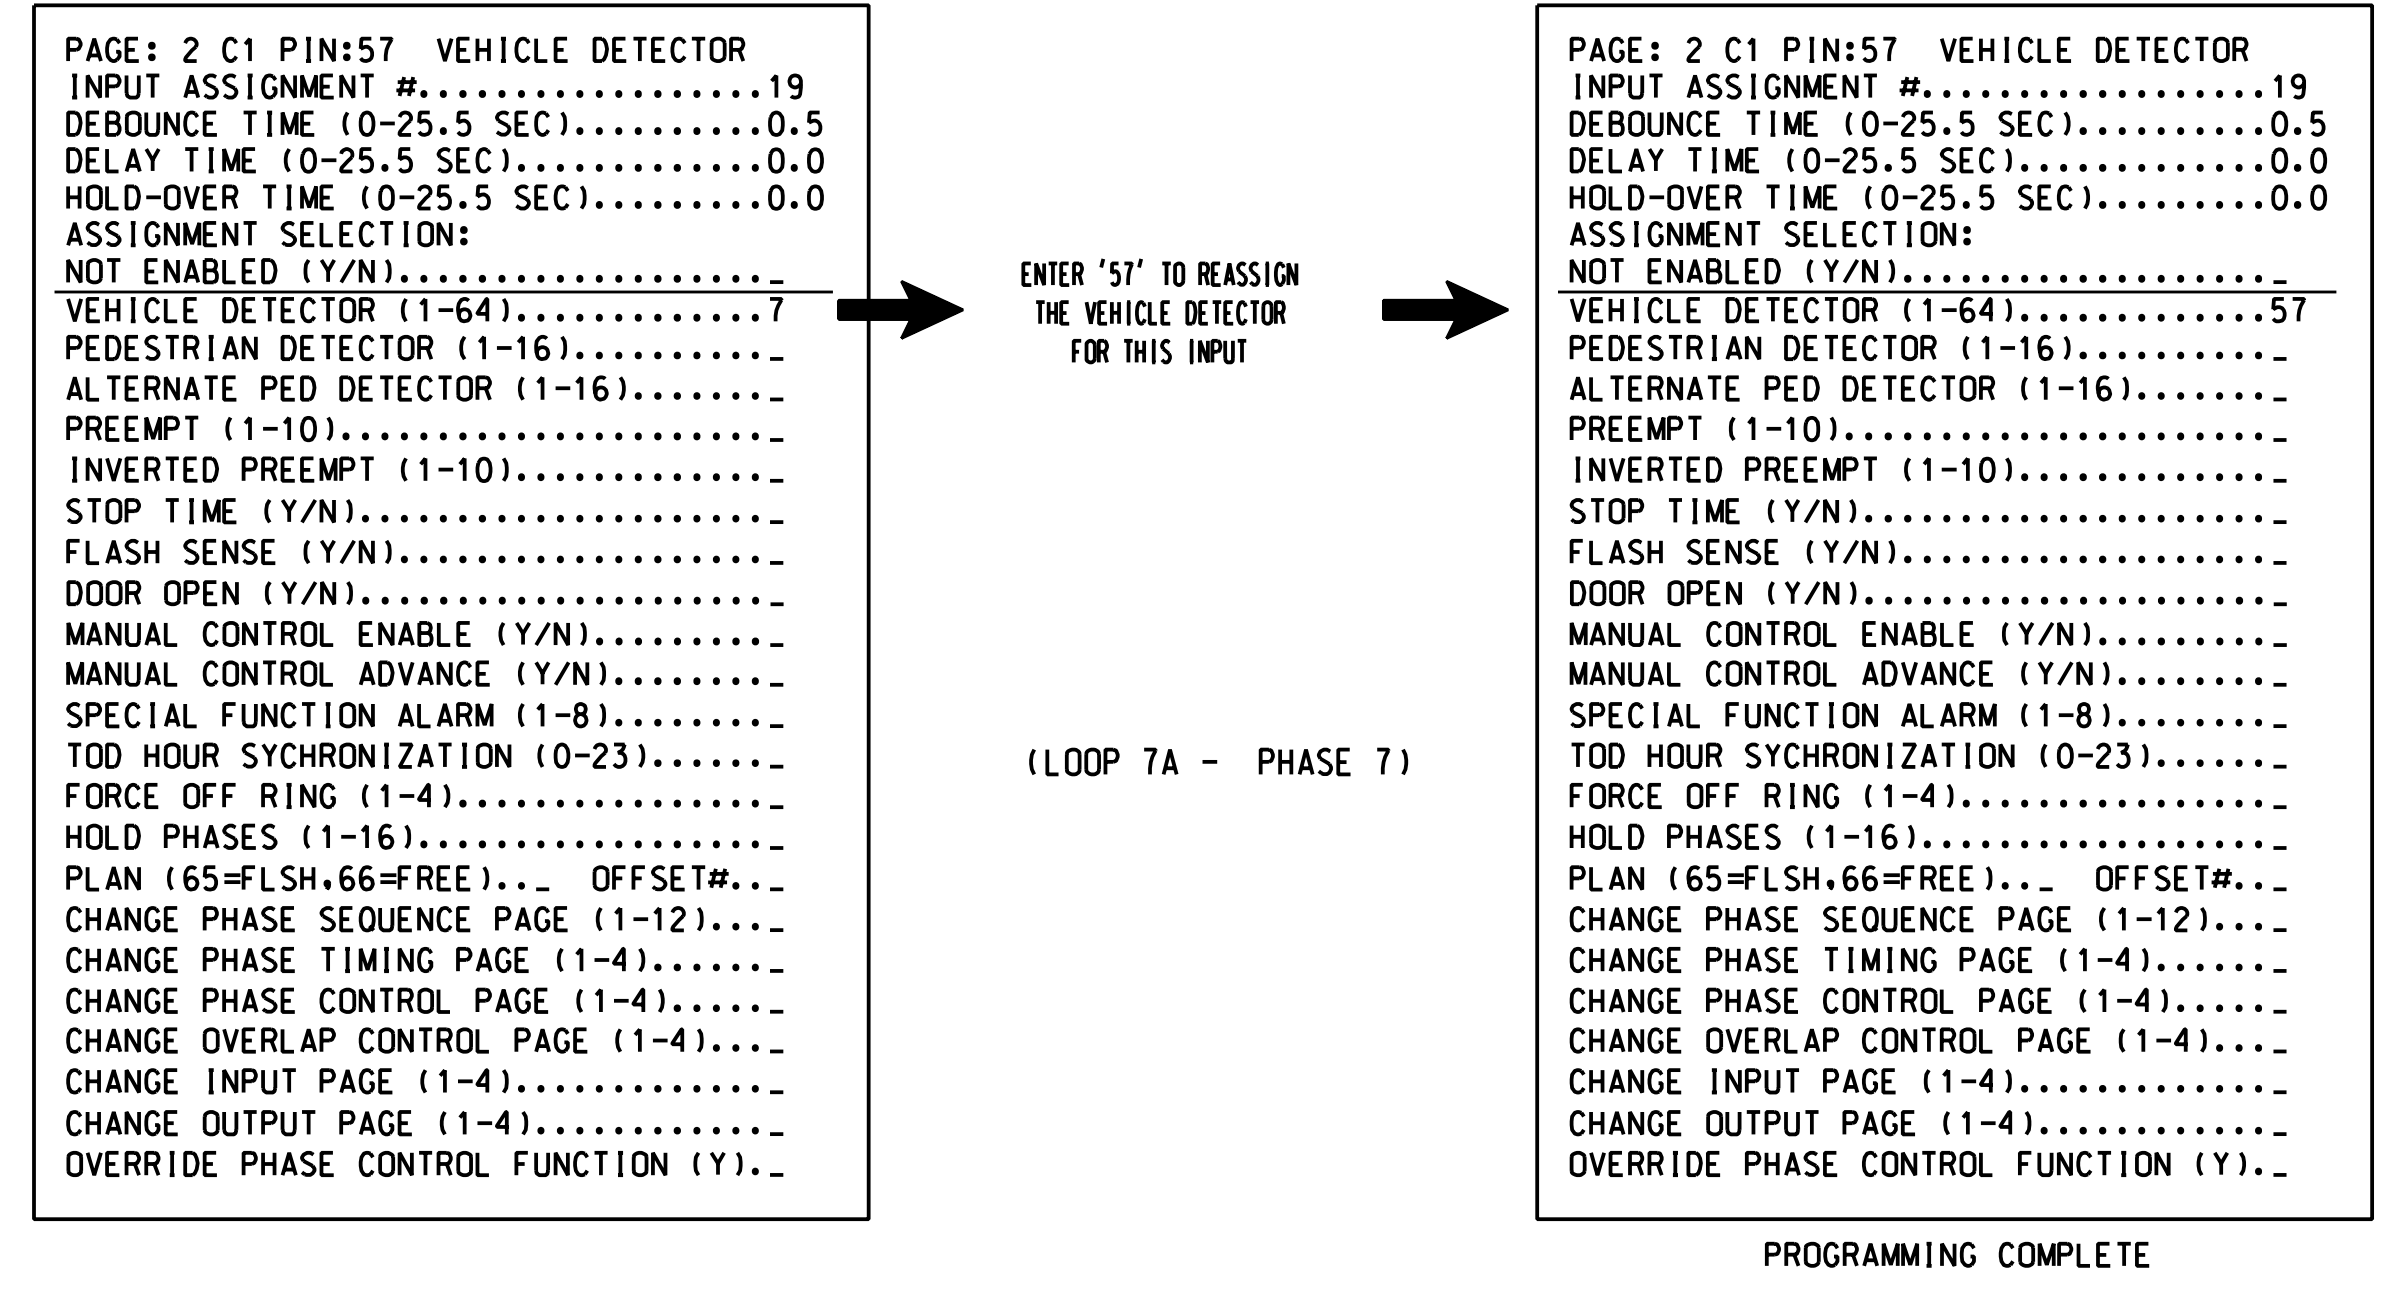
PAGE: 2 C1 PIN:57 VEHICLE DETECTOR
INPUT ASSIGNMENT #...................19
DEBOUNCE TIME (0-25.5 SEC)..........0.5
DELAY TIME (0-25.5 SEC).............0.0
HOLD-OVER TIME (0-25.5 SEC).........0.0
ASSIGNMENT SELECTION:
NOT ENABLED (Y/N)..................._
VEHICLE DETECTOR (1-64).............7
PEDESTRIAN DETECTOR (1-16)..........._
ALTERNATE PED DETECTOR (1-16)......._
PREEMPT (1-10)......................._
INVERTED PREEMPT (1-10)............._
STOP TIME (Y/N)......................_
FLASH SENSE (Y/N)...................._
DOOR OPEN (Y/N)......................_
MANUAL CONTROL ENABLE (Y/N).........._
MANUAL CONTROL ADVANCE (Y/N)........_
SPECIAL FUNCTION ALARM (1-8)........_
TOD HOUR SYCHRONIZATION (0-23)......_
FORCE OFF RING (1-4)................_
HOLD PHASES (1-16)..................._
PLAN (65=FLSH,66=FREE)..._ OFFSET#.._
CHANGE PHASE SEQUENCE PAGE (1-12)...._
CHANGE PHASE TIMING PAGE (1-4)......._
CHANGE PHASE CONTROL PAGE (1-4)......_
CHANGE OVERLAP CONTROL PAGE (1-4)...._
CHANGE INPUT PAGE (1-4)..............._
CHANGE OUTPUT PAGE (1-4)............._
OVERRIDE PHASE CONTROL FUNCTION (Y)._

ENTER '57' TO REASSIGN THE VEHICLE DETECTOR FOR THIS INPUT

(LOOP 7A - PHASE 7)

PAGE: 2 C1 PIN:57 VEHICLE DETECTOR
INPUT ASSIGNMENT #...................19
DEBOUNCE TIME (0-25.5 SEC)..........0.5
DELAY TIME (0-25.5 SEC).............0.0
HOLD-OVER TIME (0-25.5 SEC).........0.0
ASSIGNMENT SELECTION:
NOT ENABLED (Y/N)..................._
VEHICLE DETECTOR (1-64).............57
PEDESTRIAN DETECTOR (1-16)..........._
ALTERNATE PED DETECTOR (1-16)......._
PREEMPT (1-10)......................._
INVERTED PREEMPT (1-10)............._
STOP TIME (Y/N)......................_
FLASH SENSE (Y/N)...................._
DOOR OPEN (Y/N)......................_
MANUAL CONTROL ENABLE (Y/N).........._
MANUAL CONTROL ADVANCE (Y/N)........_
SPECIAL FUNCTION ALARM (1-8)........_
TOD HOUR SYCHRONIZATION (0-23)......_
FORCE OFF RING (1-4)................_
HOLD PHASES (1-16)..................._
PLAN (65=FLSH,66=FREE)..._ OFFSET#.._
CHANGE PHASE SEQUENCE PAGE (1-12)...._
CHANGE PHASE TIMING PAGE (1-4)......._
CHANGE PHASE CONTROL PAGE (1-4)......_
CHANGE OVERLAP CONTROL PAGE (1-4)...._
CHANGE INPUT PAGE (1-4)..............._
CHANGE OUTPUT PAGE (1-4)............._
OVERRIDE PHASE CONTROL FUNCTION (Y)._

PROGRAMMING COMPLETE